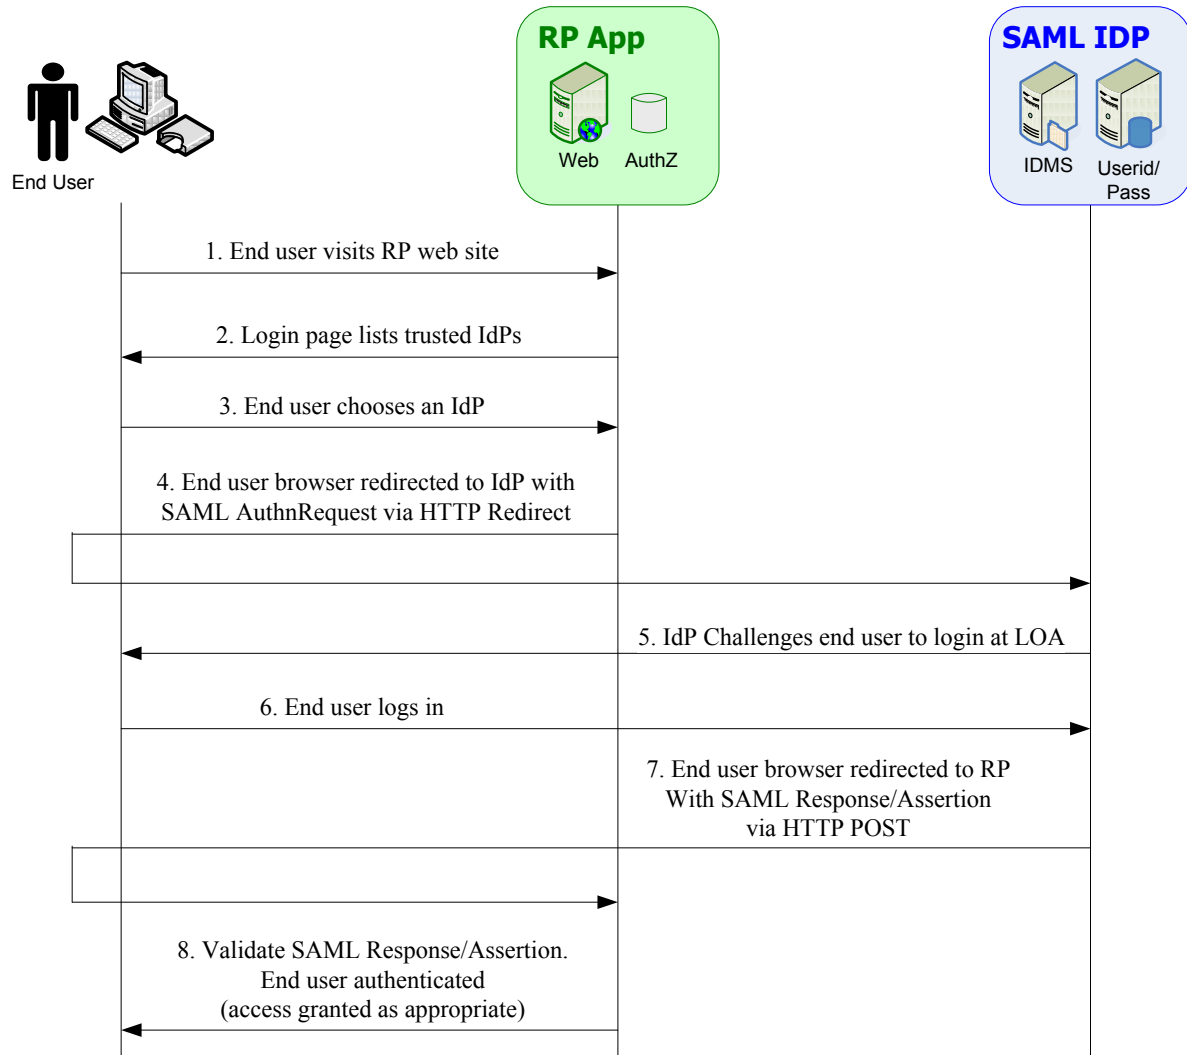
End User

RP App

Web AuthZ

SAML IDP

IDMS Userid/ Pass

1. End user visits RP web site

2. Login page lists trusted IdPs

3. End user chooses an IdP

4. End user browser redirected to IdP with SAML AuthnRequest via HTTP Redirect

5. IdP Challenges end user to login at LOA

6. End user logs in

7. End user browser redirected to RP With SAML Response/Assertion via HTTP POST

8. Validate SAML Response/Assertion. End user authenticated (access granted as appropriate)